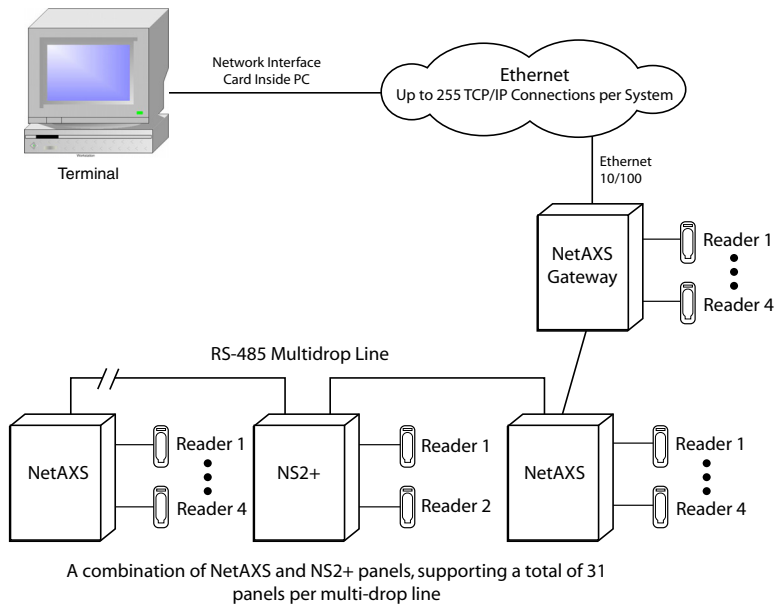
Network Interface Card Inside PC

Ethernet
Up to 255 TCP/IP Connections per System

Terminal

Ethernet 10/100

NetAXS Gateway

Reader 1

Reader 4

RS-485 Multidrop Line

NetAXS

Reader 1

Reader 4

NS2+

Reader 1

Reader 2

NetAXS

Reader 1

Reader 4

A combination of NetAXS and NS2+ panels, supporting a total of 31 panels per multi-drop line